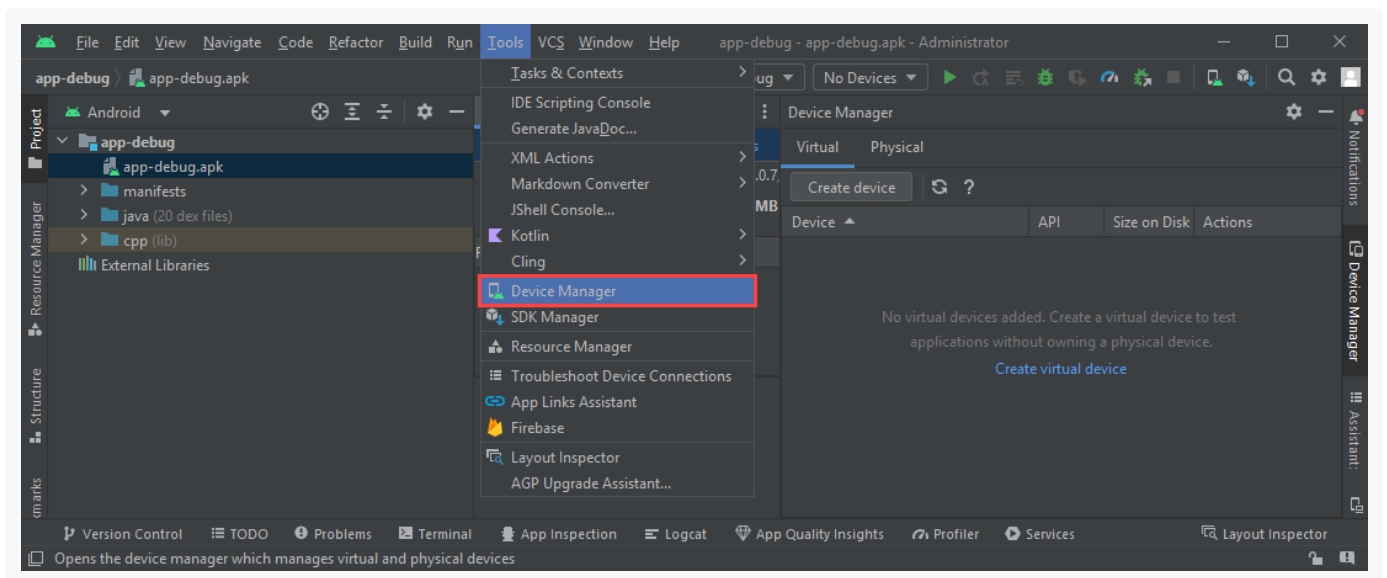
File Edit View Navigate Code Refactor Build Run Tools VCS Window Help app-debug - app-debug.apk - Administrator

app-debug app-debug.apk

ug No Devices

Project

Android

app-debug
app-debug.apk
manifests
java (20 dex files)
cpp (lib)
External Libraries

Tasks & Contexts
IDE Scripting Console
Generate JavaDoc...
XML Actions
Markdown Converter
JShell Console...
Kotlin
Cling
Device Manager
SDK Manager
Resource Manager
Troubleshoot Device Connections
App Links Assistant
Firebase
Layout Inspector
AGP Upgrade Assistant...

s
.0.7,
MB

Device Manager

Virtual Physical

Create device ?

Device API Size on Disk Actions

No virtual devices added. Create a virtual device to test applications without owning a physical device.

Create virtual device

Notifications

Device Manager

Assistant

Resource Manager

Structure

kmarks

Version Control TODO Problems Terminal App Inspection Logcat App Quality Insights Profiler Services Layout Inspector

Opens the device manager which manages virtual and physical devices